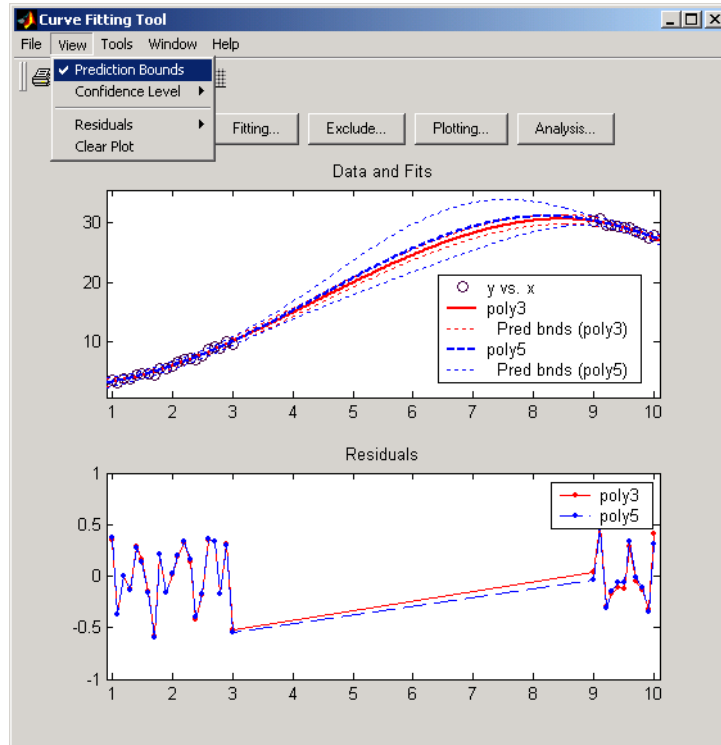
Curve Fitting Tool

File View Tools Window Help

✔ Prediction Bounds
Confidence Level ▸
Residuals ▸
Clear Plot

Fitting... Exclude... Plotting... Analysis...

Data and Fits

30
20
10

y vs. x
poly3
Pred bnds (poly3)
poly5
Pred bnds (poly5)

1 2 3 4 5 6 7 8 9 10

Residuals

1
0.5
0
-0.5
-1

poly3
poly5

1 2 3 4 5 6 7 8 9 10